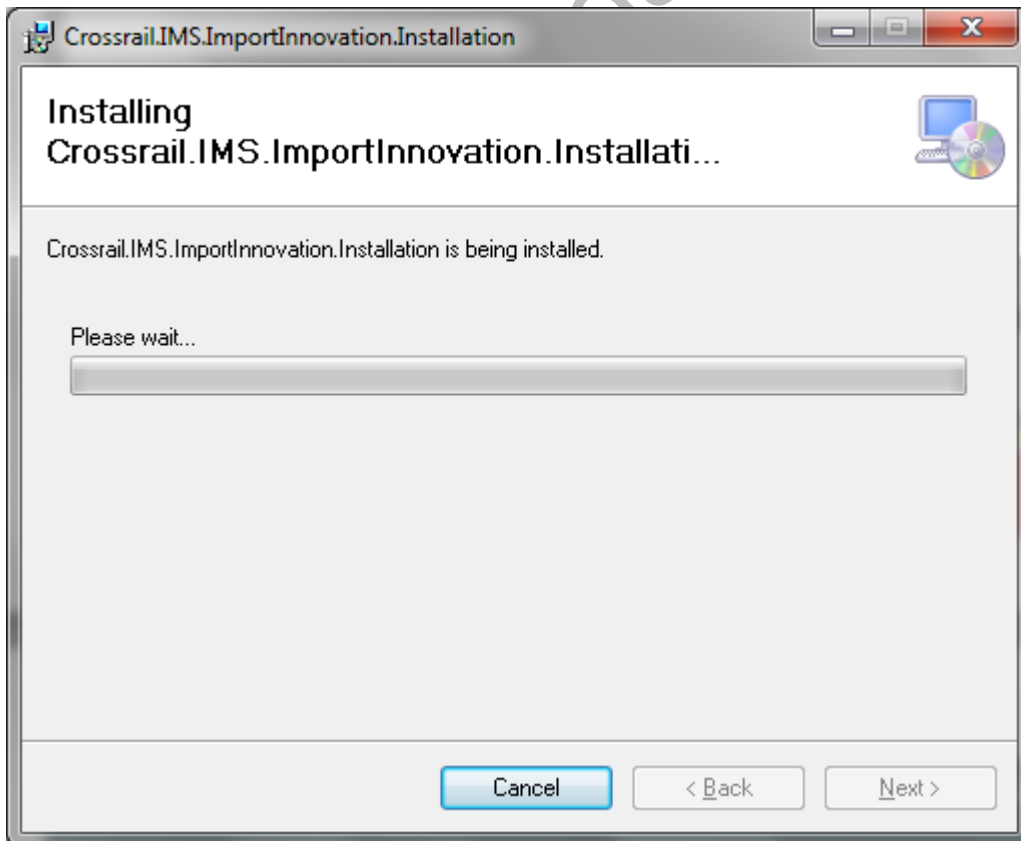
Crossrail.IMS.ImportInnovation.Installation

Installing Crossrail.IMS.ImportInnovation.Installati...

Crossrail.IMS.ImportInnovation.Installation is being installed.

Please wait...

Cancel

< Back

Next >